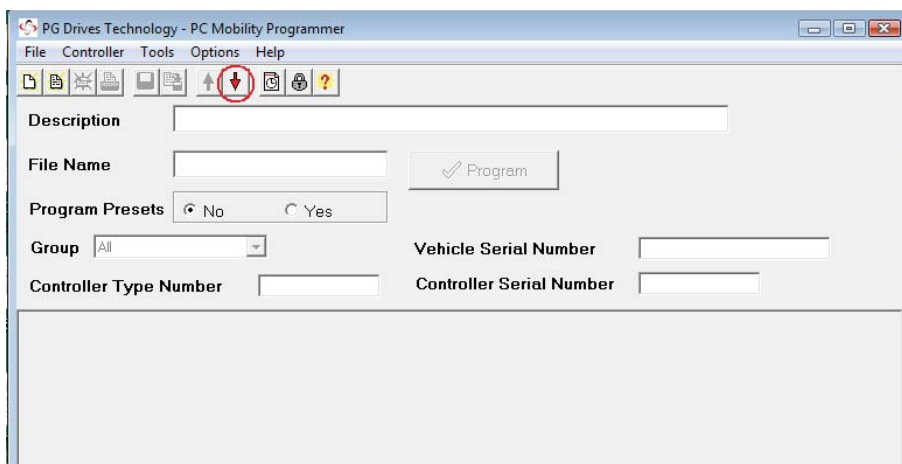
PG Drives Technology - PC Mobility Programmer

File Controller Tools Options Help

Description

File Name

Program

Program Presets No Yes

Group All

Vehicle Serial Number

Controller Type Number

Controller Serial Number